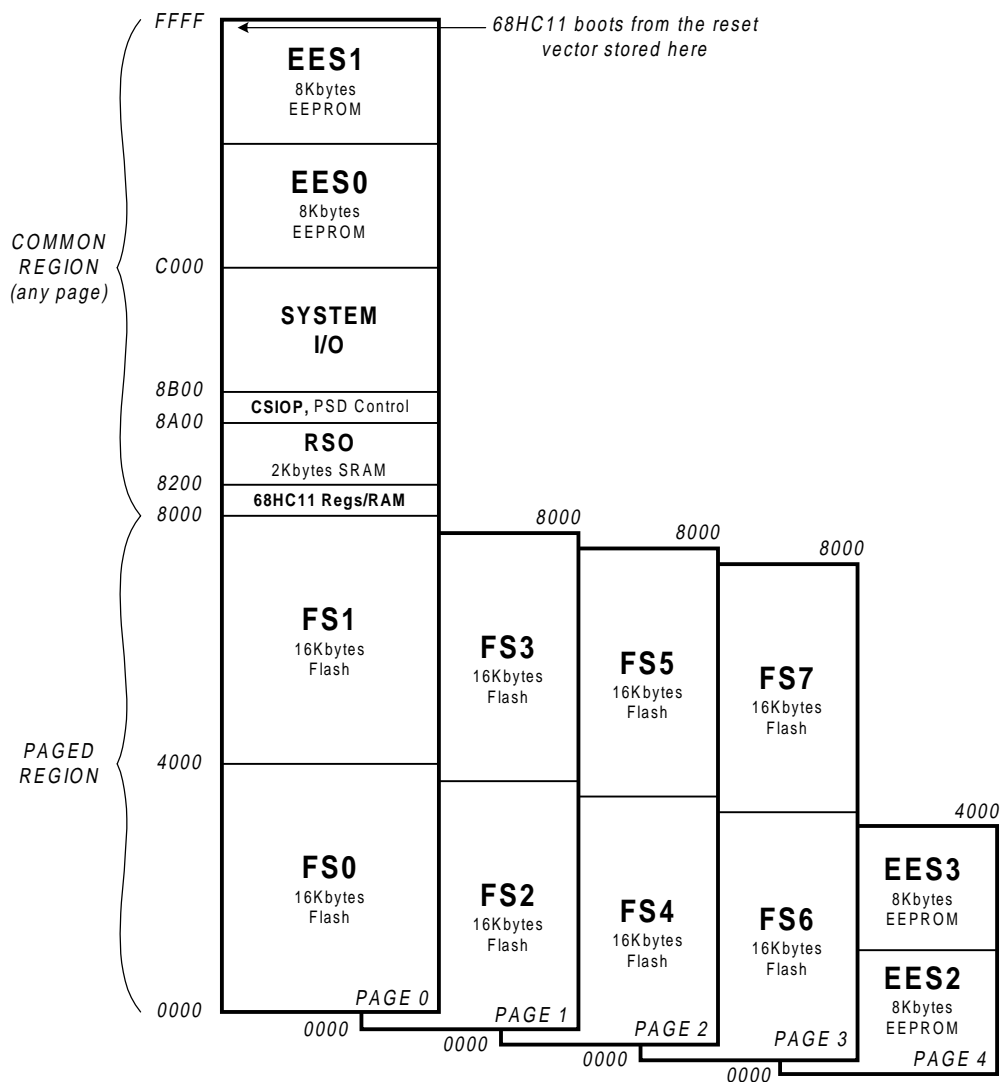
FFFF

68HC11 boots from the reset vector stored here

EES1
8Kbytes
EEPROM

EES0
8Kbytes
EEPROM

COMMON
REGION
(any page)

C000

SYSTEM
I/O

8B00

CSIOP, PSD Control

8A00

RSO
2Kbytes SRAM

8200

68HC11 Regs/RAM

8000

FS1
16Kbytes
Flash

PAGED
REGION

4000

FS0
16Kbytes
Flash

0000

PAGE 0

8000

FS3
16Kbytes
Flash

FS2
16Kbytes
Flash

0000

PAGE 1

8000

FS5
16Kbytes
Flash

FS4
16Kbytes
Flash

0000

PAGE 2

8000

FS7
16Kbytes
Flash

FS6
16Kbytes
Flash

0000

PAGE 3

4000

EES3
8Kbytes
EEPROM

EES2
8Kbytes
EEPROM

0000

PAGE 4